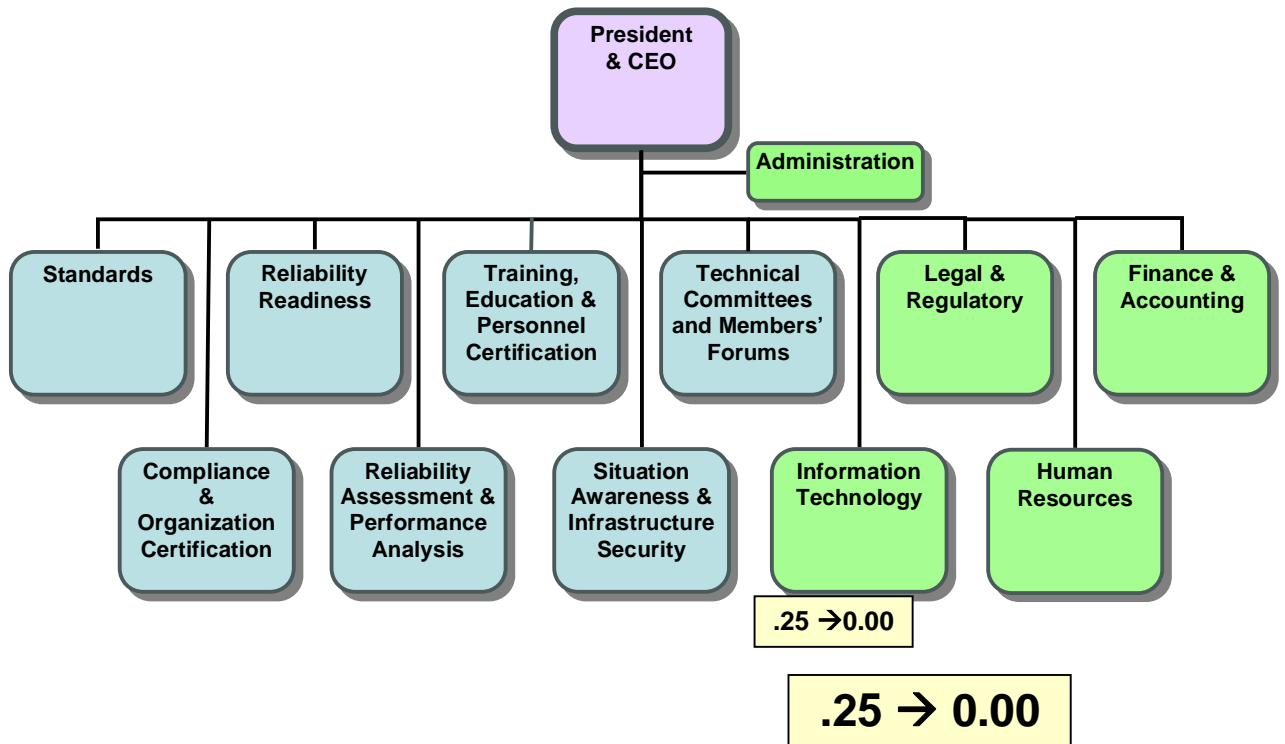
President & CEO

Administration

Standards

Reliability Readiness

Training, Education & Personnel Certification

Technical Committees and Members' Forums

Legal & Regulatory

Finance & Accounting

Compliance & Organization Certification

Reliability Assessment & Performance Analysis

Situation Awareness & Infrastructure Security

Information Technology

Human Resources

.25 → 0.00

.25 → 0.00